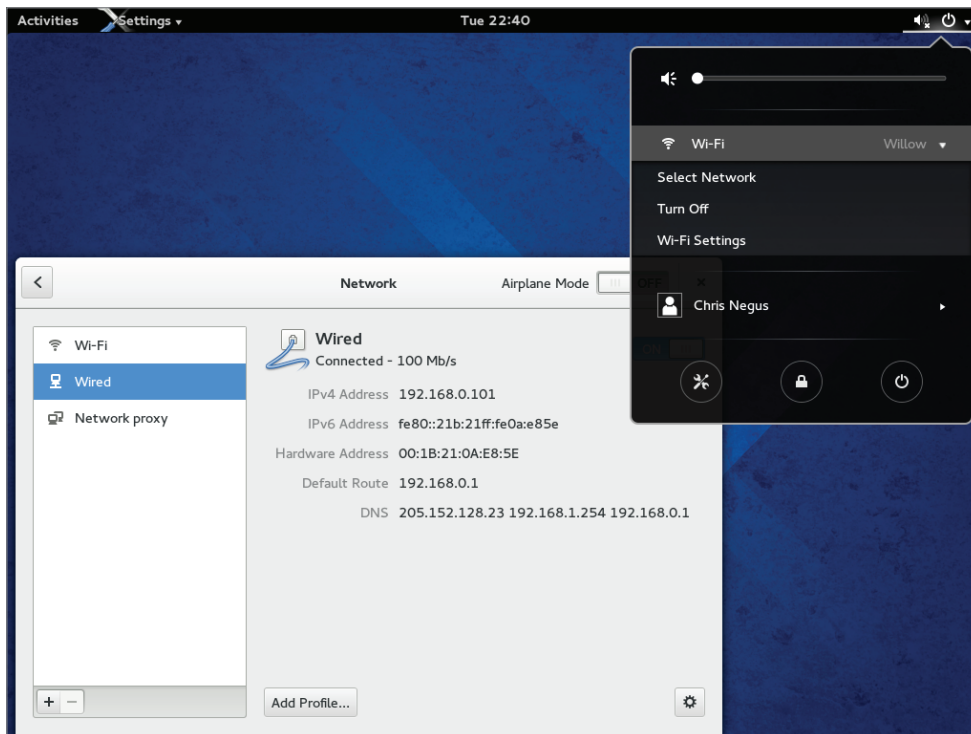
Activities Settings ▾ Tue 22:40

Wi-Fi Willow ▾
Select Network
Turn Off
Wi-Fi Settings

Chris Negus ▸

Network Airplane Mode OFF

Wi-Fi
Wired
Network proxy

Wired
Connected - 100 Mb/s
IPv4 Address 192.168.0.101
IPv6 Address fe80::21b:21ff:fe0a:e85e
Hardware Address 00:1B:21:0A:E8:5E
Default Route 192.168.0.1
DNS 205.152.128.23 192.168.1.254 192.168.0.1

+ −
Add Profile...